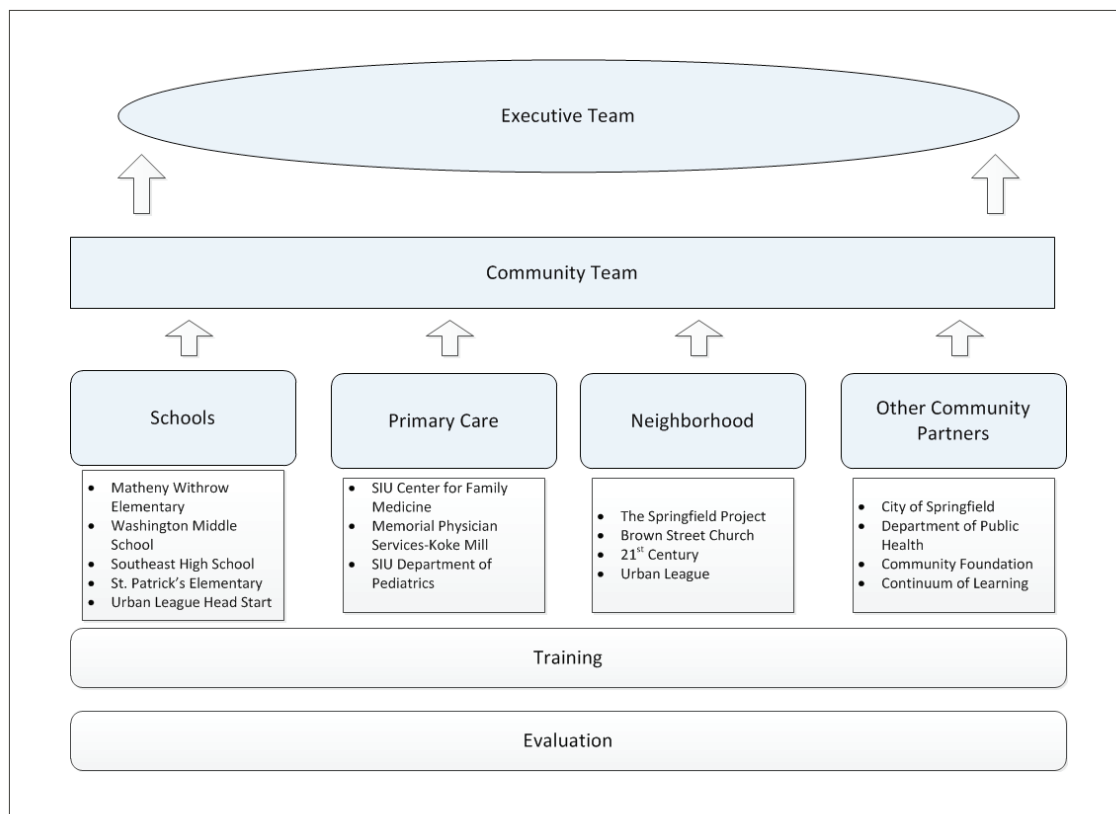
Executive Team

Community Team

Schools

- Matheny Withrow Elementary
- Washington Middle School
- Southeast High School
- St. Patrick's Elementary
- Urban League Head Start

Primary Care

- SIU Center for Family Medicine
- Memorial Physician Services-Koke Mill
- SIU Department of Pediatrics

Neighborhood

- The Springfield Project
- Brown Street Church
- 21$^{st}$ Century
- Urban League

Other Community Partners

- City of Springfield
- Department of Public Health
- Community Foundation
- Continuum of Learning

Training

Evaluation